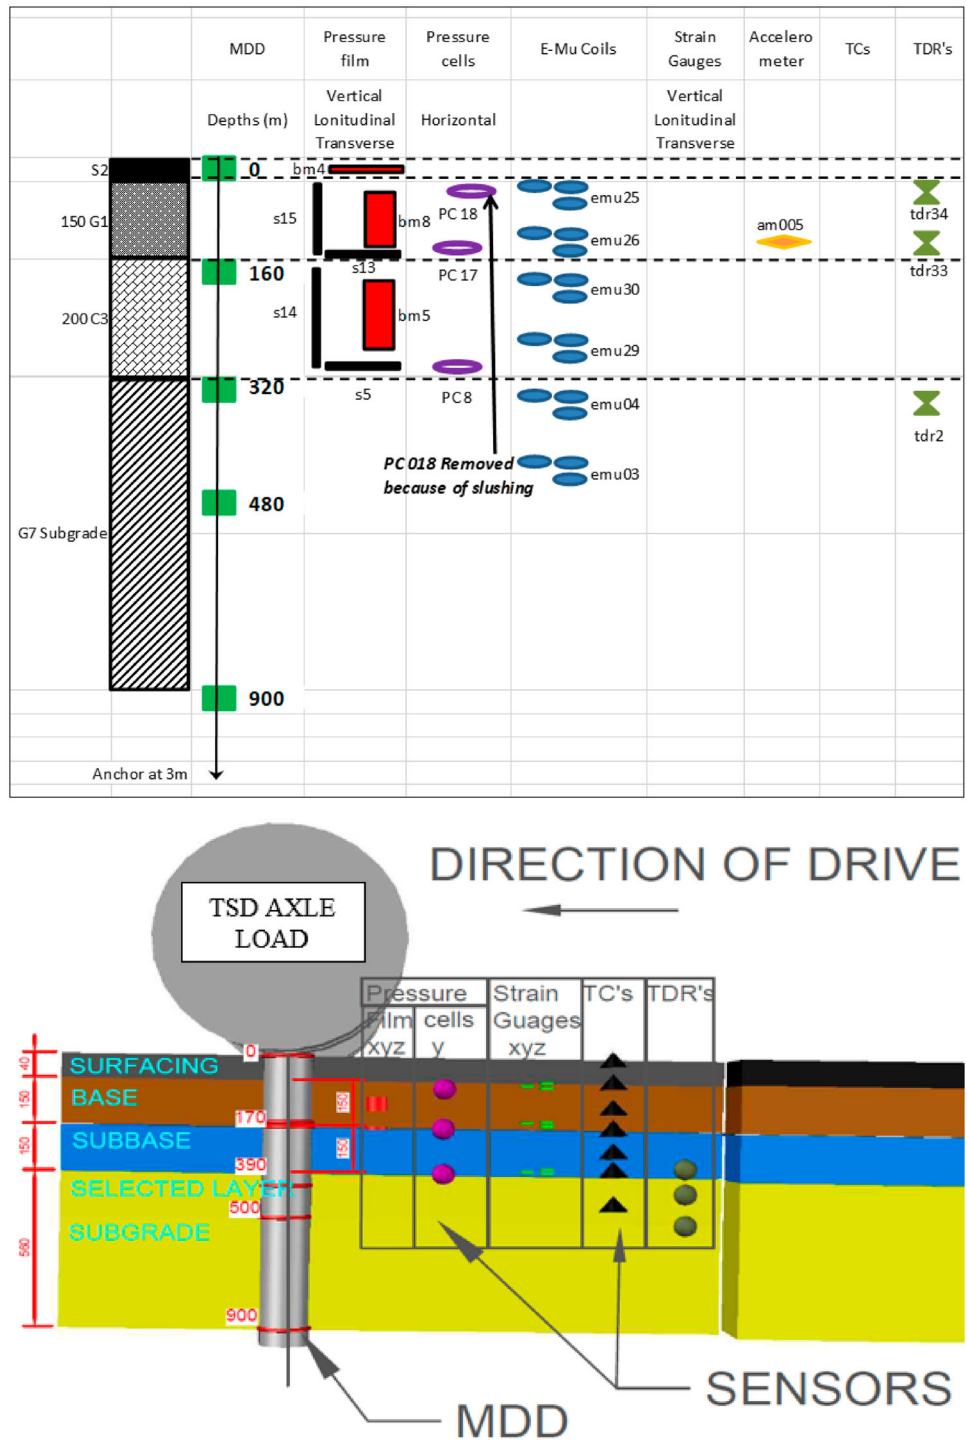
| | MDD | Pressure film | Pressure cells | E-Mu Coils | Strain Gauges | Accelero meter | TCs | TDR's |
|---|---|---|---|---|---|---|---|---|
| | Depths (m) | Vertical Lonitudinal Transverse | Horizontal | | Vertical Lonitudinal Transverse | | | |

S2
0
bm4
150 G1
s15
bm8
PC 18
emu25
emu26
am005
tdr34
tdr33
160
s13
PC 17
emu30
200 C3
s14
bm5
emu29
320
s5
PC8
emu04
tdr2
PC 018 Removed because of slushing
emu03
480
G7 Subgrade
900
Anchor at 3m

DIRECTION OF DRIVE

TSD AXLE LOAD

Pressure
Film cells
xyz y
Strain Guages xyz
TC's
TDR's

40
150
150
500
0
150
150
170
390
500
900
SURFACING
BASE
SUBBASE
SELECTED LAYER
SUBGRADE

SENSORS
MDD